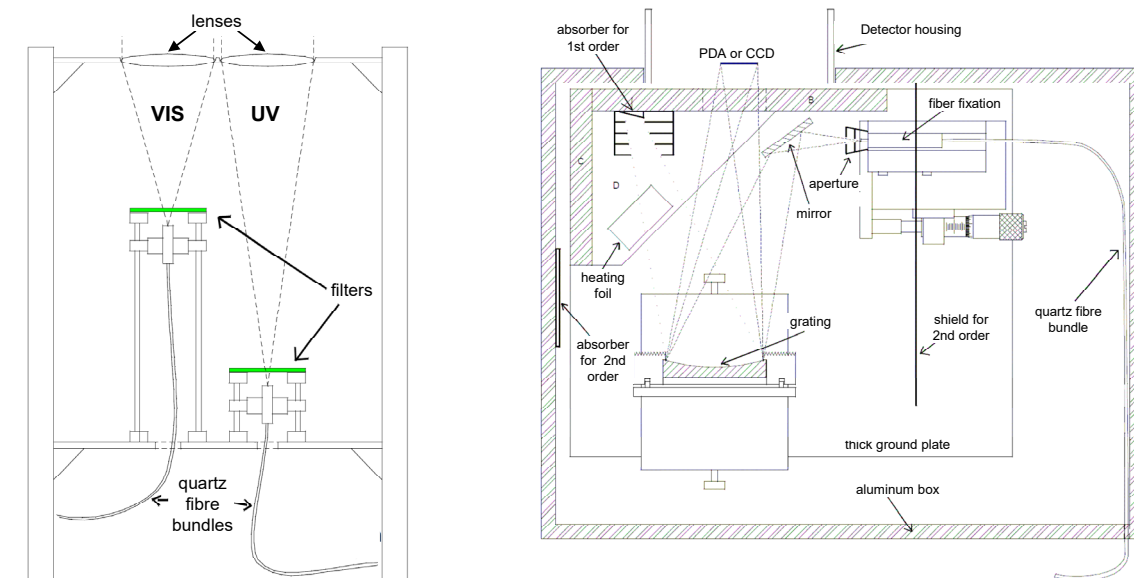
lenses

VIS

UV

filters

quartz fibre bundles

absorber for 1st order

PDA or CCD

Detector housing

B

fiber fixation

C

D

aperture

mirror

heating foil

absorber for 2nd order

grating

shield for 2nd order

quartz fibre bundle

thick ground plate

aluminum box